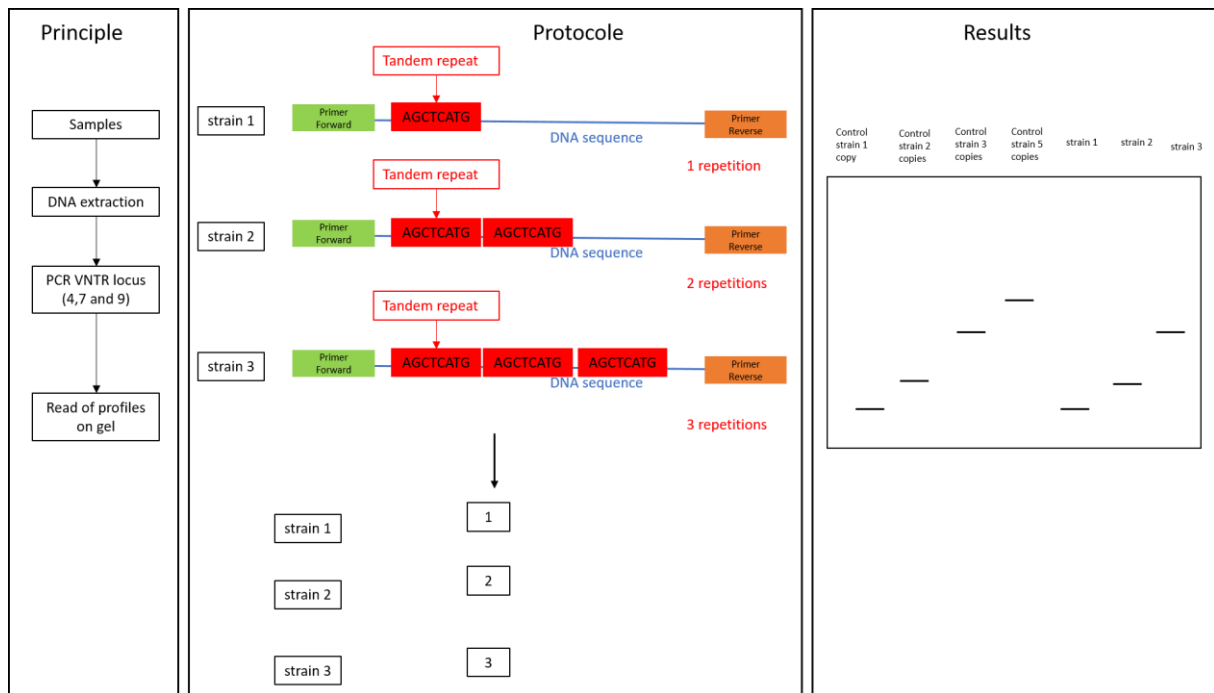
Principle

Samples

DNA extraction

PCR VNTR locus (4,7 and 9)

Read of profiles on gel

Protocole

Tandem repeat

strain 1

Primer Forward

AGCTCATG

DNA sequence

Primer Reverse

1 repetition

Tandem repeat

strain 2

Primer Forward

AGCTCATG AGCTCATG

DNA sequence

Primer Reverse

2 repetitions

Tandem repeat

strain 3

Primer Forward

AGCTCATG AGCTCATG AGCTCATG

DNA sequence

Primer Reverse

3 repetitions

strain 1 1

strain 2 2

strain 3 3

Results

Control strain 1 copy

Control strain 2 copies

Control strain 3 copies

Control strain 5 copies

strain 1

strain 2

strain 3